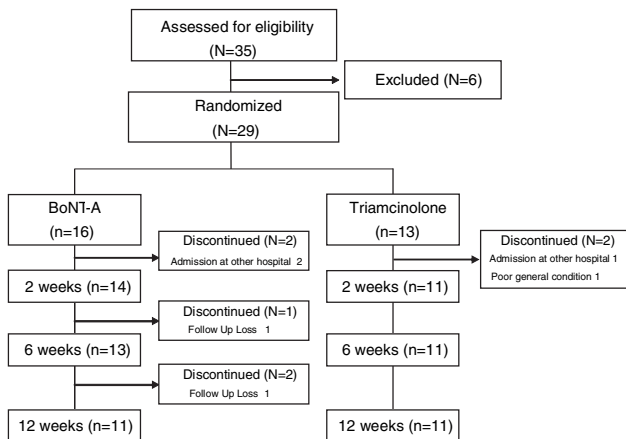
Assessed for eligibility
(N=35)

Excluded (N=6)

Randomized
(N=29)

BoNT-A
(n=16)

Discontinued (N=2)
Admission at other hospital 2

2 weeks (n=14)

Discontinued (N=1)
Follow Up Loss 1

6 weeks (n=13)

Discontinued (N=2)
Follow Up Loss 1

12 weeks (n=11)

Triamcinolone
(n=13)

Discontinued (N=2)
Admission at other hospital 1
Poor general condition 1

2 weeks (n=11)

6 weeks (n=11)

12 weeks (n=11)